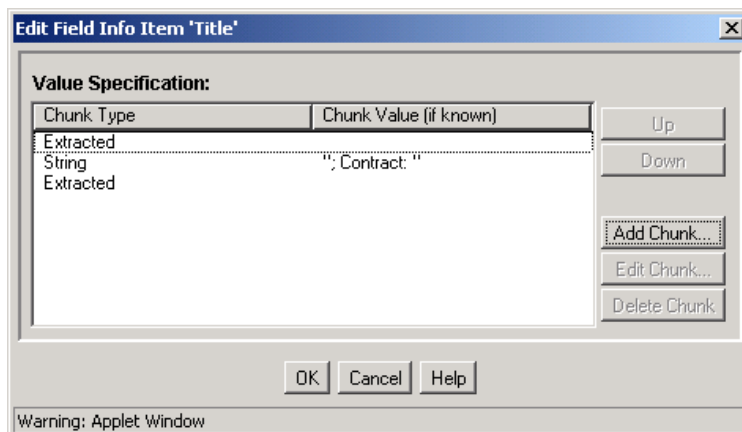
Edit Field Info Item 'Title'

Value Specification:

| Chunk Type | Chunk Value (if known) |
|---|---|
| Extracted | |
| String | "; Contract: " |
| Extracted | |

Up
Down
Add Chunk...
Edit Chunk...
Delete Chunk

OK Cancel Help

Warning: Applet Window